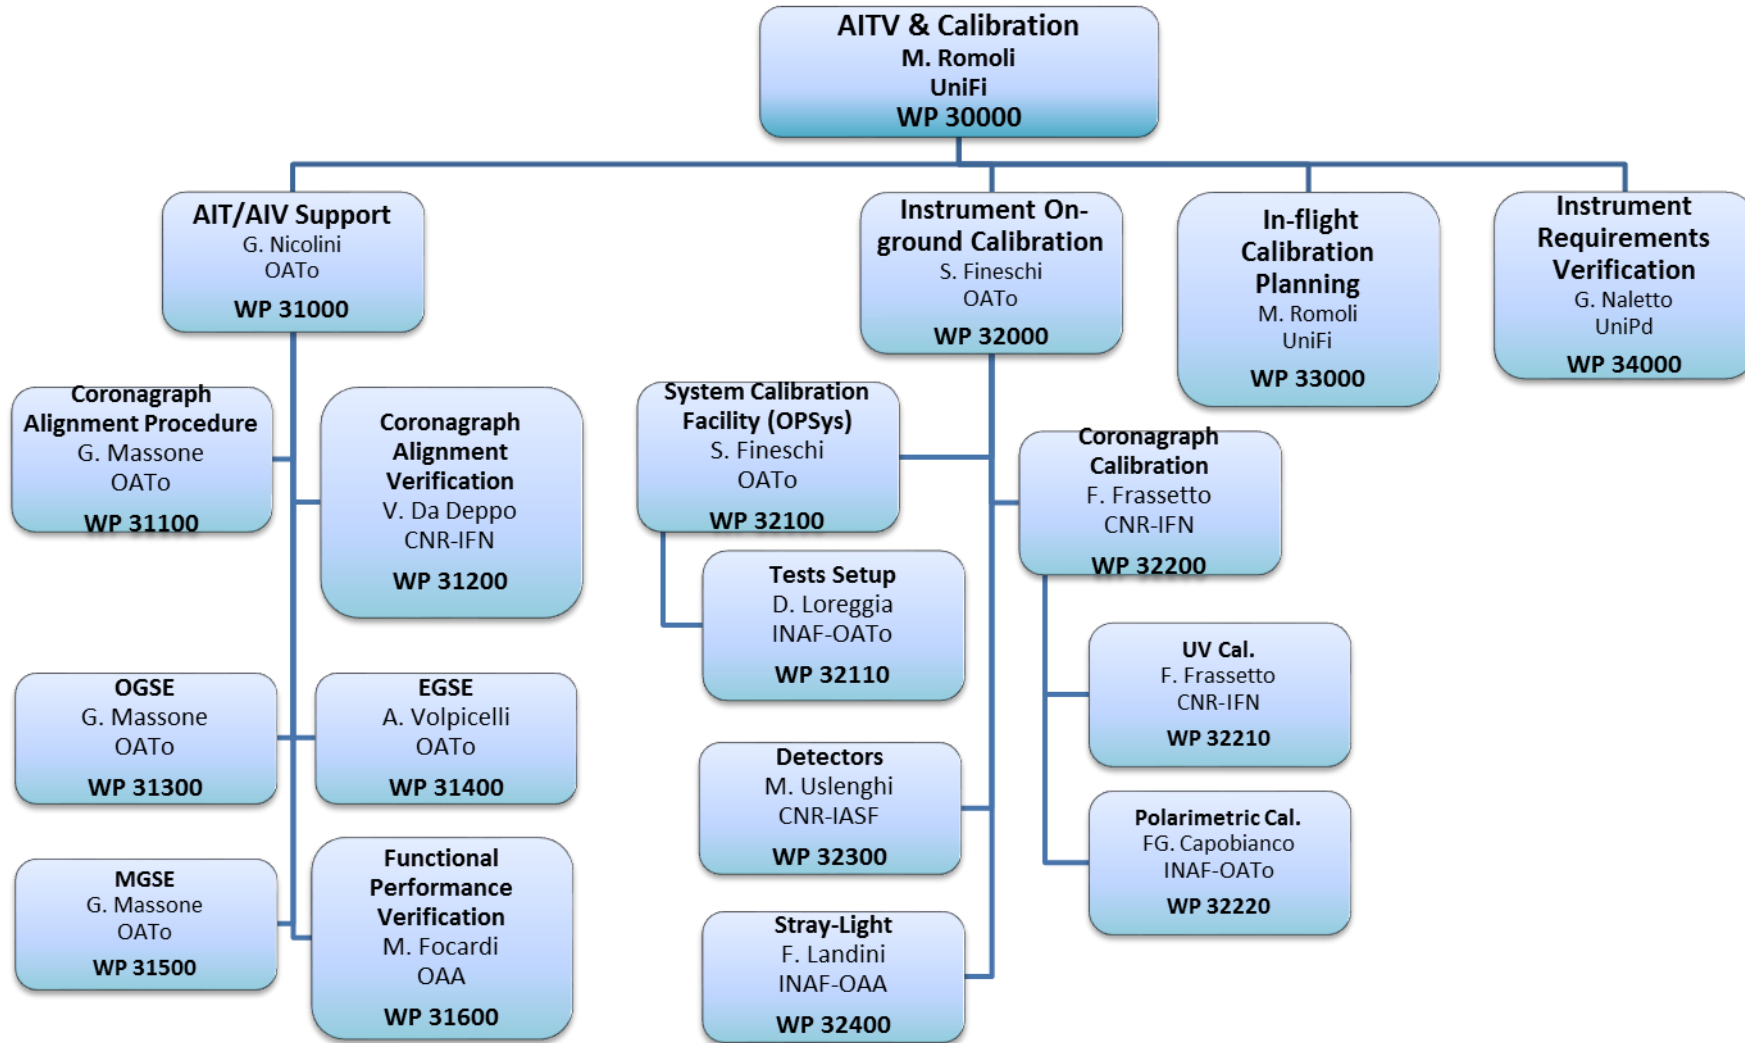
AITV & Calibration
M. Romoli
UniFi
WP 30000

AIT/AIV Support
G. Nicolini
OATo
WP 31000

Instrument On-ground Calibration
S. Fineschi
OATo
WP 32000

In-flight Calibration Planning
M. Romoli
UniFi
WP 33000

Instrument Requirements Verification
G. Naletto
UniPd
WP 34000

Coronagraph Alignment Procedure
G. Massone
OATo
WP 31100

Coronagraph Alignment Verification
V. Da Deppo
CNR-IFN
WP 31200

System Calibration Facility (OPSys)
S. Fineschi
OATo
WP 32100

Coronagraph Calibration
F. Frassetto
CNR-IFN
WP 32200

Tests Setup
D. Loreggia
INAF-OATo
WP 32110

UV Cal.
F. Frassetto
CNR-IFN
WP 32210

OGSE
G. Massone
OATo
WP 31300

EGSE
A. Volpicelli
OATo
WP 31400

Detectors
M. Uslenghi
CNR-IASF
WP 32300

Polarimetric Cal.
FG. Capobianco
INAF-OATo
WP 32220

MGSE
G. Massone
OATo
WP 31500

Functional Performance Verification
M. Focardi
OAA
WP 31600

Stray-Light
F. Landini
INAF-OAA
WP 32400